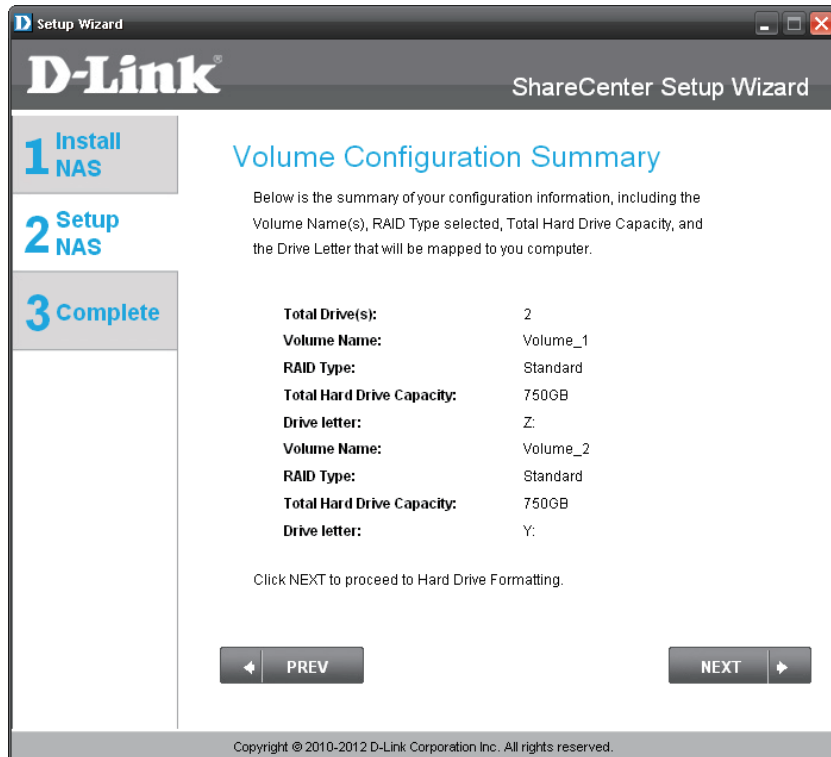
Setup Wizard

D-Link

ShareCenter Setup Wizard

1 Install NAS

2 Setup NAS

3 Complete

Volume Configuration Summary

Below is the summary of your configuration information, including the Volume Name(s), RAID Type selected, Total Hard Drive Capacity, and the Drive Letter that will be mapped to you computer.

| | |
|---|---|
| Total Drive(s): | 2 |
| Volume Name: | Volume_1 |
| RAID Type: | Standard |
| Total Hard Drive Capacity: | 750GB |
| Drive letter: | Z: |
| Volume Name: | Volume_2 |
| RAID Type: | Standard |
| Total Hard Drive Capacity: | 750GB |
| Drive letter: | Y: |

Click NEXT to proceed to Hard Drive Formatting.

PREV

NEXT

Copyright © 2010-2012 D-Link Corporation Inc. All rights reserved.